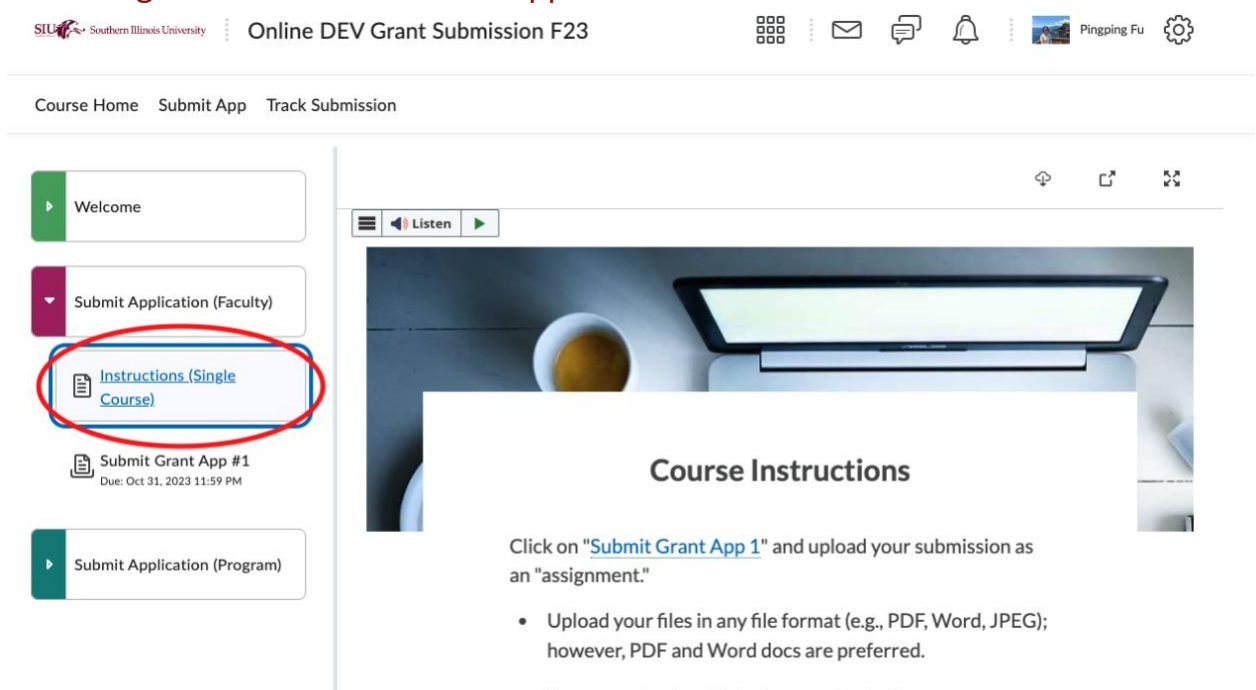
SIU Southern Illinois University | Online DEV Grant Submission F23

Pingping Fu

Course Home Submit App Track Submission

Welcome

Submit Application (Faculty)

Instructions (Single Course)

Submit Grant App #1
Due: Oct 31, 2023 11:59 PM

Submit Application (Program)

Listen

Course Instructions

Click on "Submit Grant App 1" and upload your submission as an "assignment."

- Upload your files in any file format (e.g., PDF, Word, JPEG); however, PDF and Word docs are preferred.